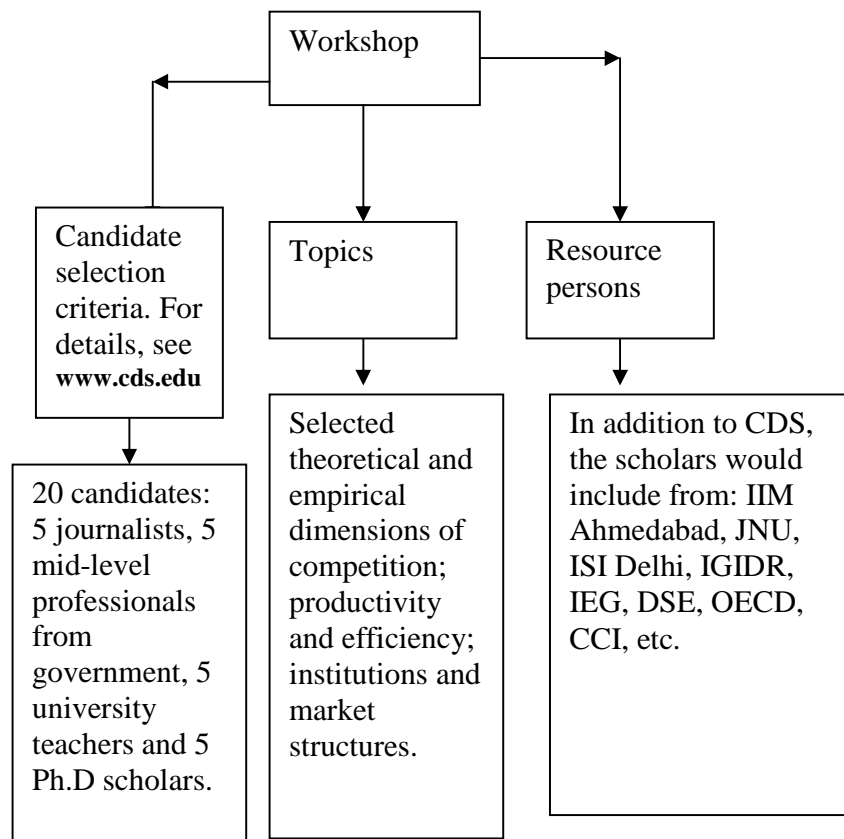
Workshop

Candidate selection criteria. For details, see **www.cds.edu**

Topics

Resource persons

20 candidates: 5 journalists, 5 mid-level professionals from government, 5 university teachers and 5 Ph.D scholars.

Selected theoretical and empirical dimensions of competition; productivity and efficiency; institutions and market structures.

In addition to CDS, the scholars would include from: IIM Ahmedabad, JNU, ISI Delhi, IGIDR, IEG, DSE, OECD, CCI, etc.